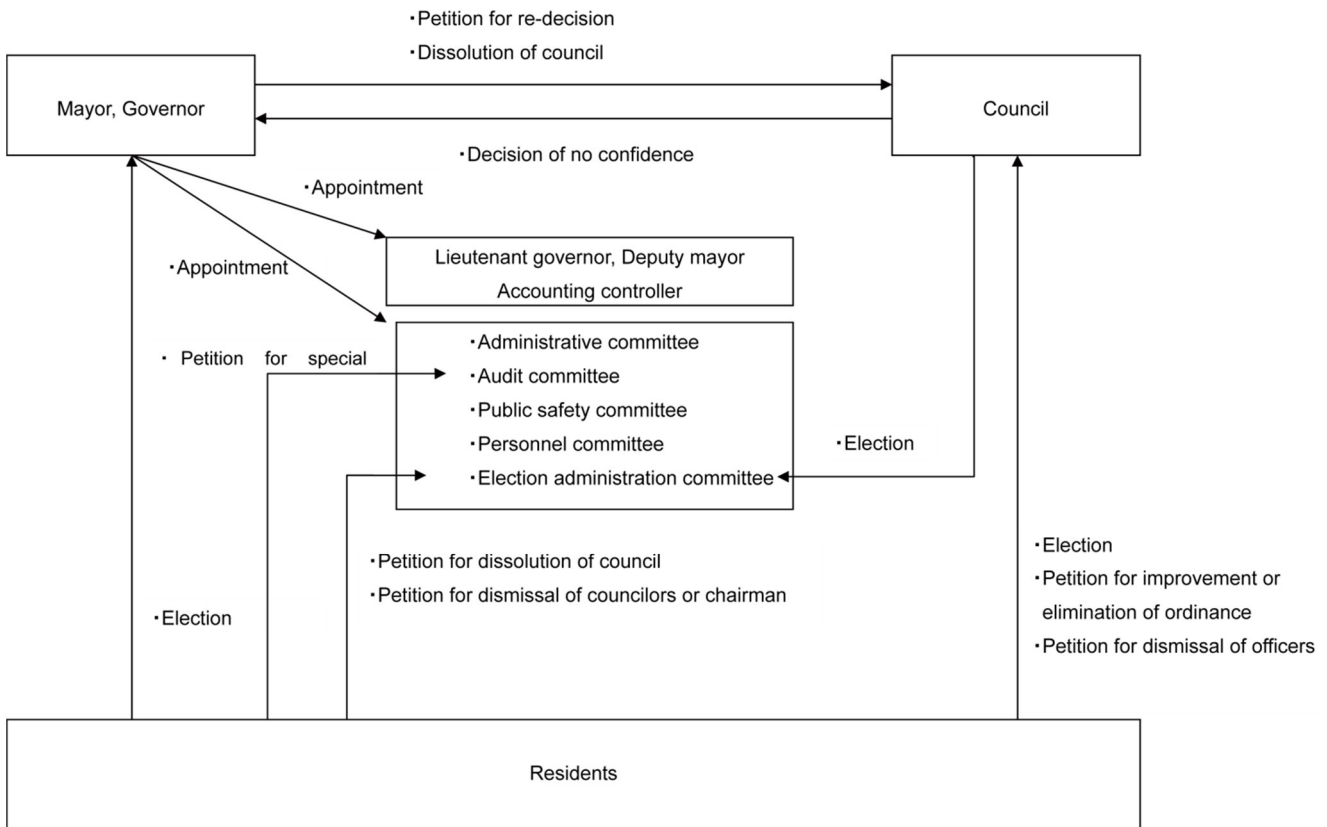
・Petition for re-decision
・Dissolution of council

Mayor, Governor

Council

・Decision of no confidence

・Appointment

Lieutenant governor, Deputy mayor
Accounting controller

・Appointment

・Administrative committee
・Audit committee
・Public safety committee
・Personnel committee
・Election administration committee

・ Petition for special

・Election

・Petition for dissolution of council
・Petition for dismissal of councilors or chairman

・Election

・Election
・Petition for improvement or elimination of ordinance
・Petition for dismissal of officers

Residents